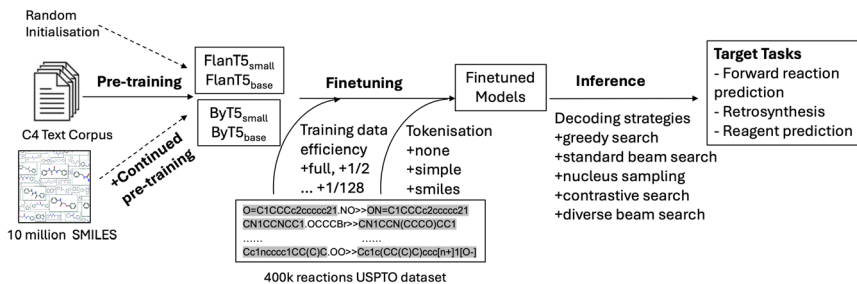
Random Initialisation

C4 Text Corpus

Pre-training

+Continued pre-training

10 million SMILES

FlanT5$_{small}$
FlanT5$_{base}$

ByT5$_{small}$
ByT5$_{base}$

Finetuning

Training data efficiency
+full, +1/2
... +1/128

Tokenisation
+none
+simple
+smiles

O=C1CCCc2ccccc21.NO>>ON=C1CCCc2ccccc21
CN1CCNCC1.OCCCBr>>CN1CCN(CCCO)CC1
......                    ......
Cc1ncccc1CC(C)C.OO>>Cc1c(CC(C)C)ccc[n+]1[O-]

400k reactions USPTO dataset

Finetuned Models

Inference

Decoding strategies
+greedy search
+standard beam search
+nucleus sampling
+contrastive search
+diverse beam search

Target Tasks
- Forward reaction prediction
- Retrosynthesis
- Reagent prediction